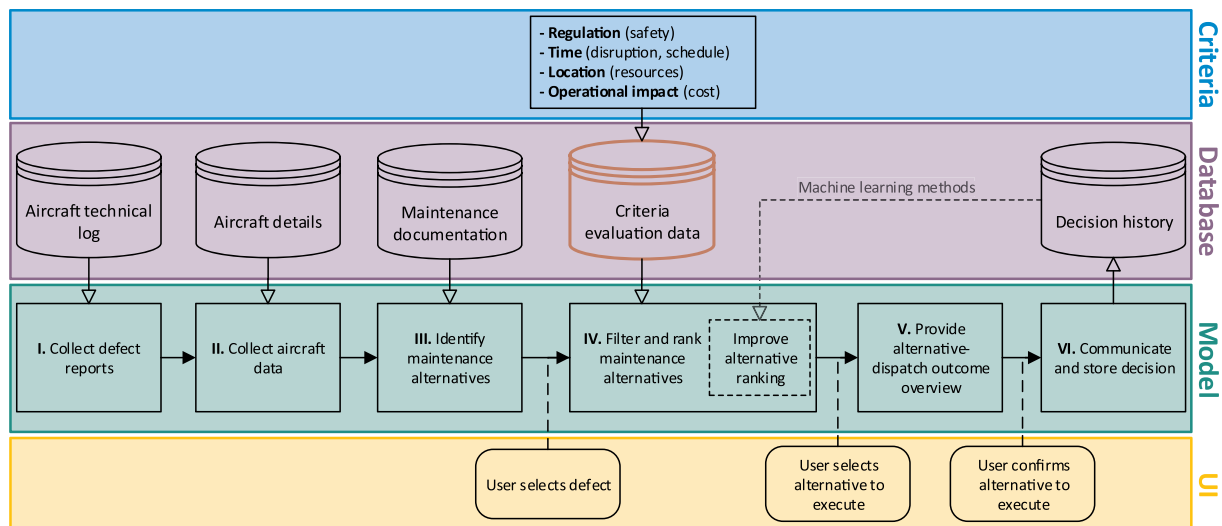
Criteria

- **Regulation** (safety)
- **Time** (disruption, schedule)
- **Location** (resources)
- **Operational impact** (cost)

Database

Aircraft technical log

Aircraft details

Maintenance documentation

Criteria evaluation data

Machine learning methods

Decision history

Model

**I.** Collect defect reports

**II.** Collect aircraft data

**III.** Identify maintenance alternatives

**IV.** Filter and rank maintenance alternatives

Improve alternative ranking

**V.** Provide alternative-dispatch outcome overview

**VI.** Communicate and store decision

UI

User selects defect

User selects alternative to execute

User confirms alternative to execute